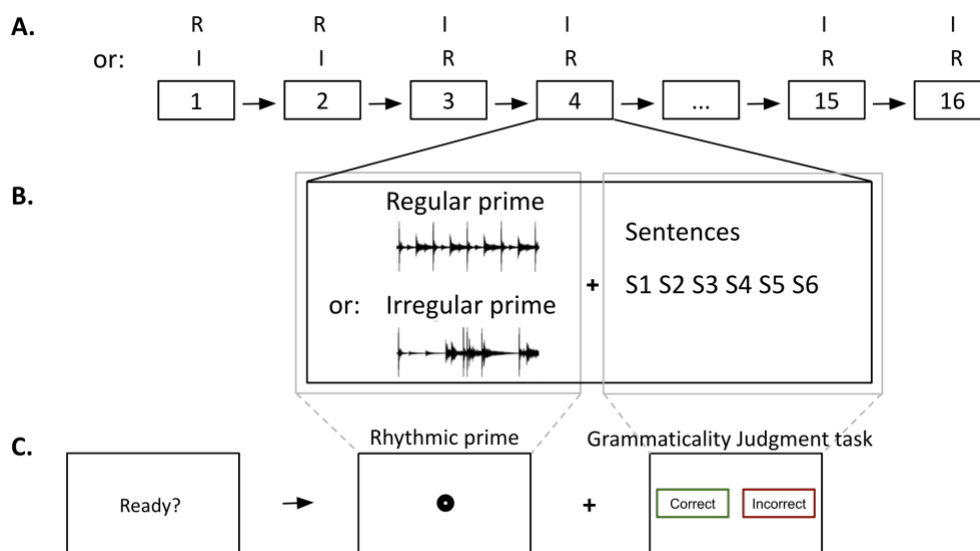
A.

R R I I I I
or: I I R R R R

1 2 3 4 ... 15 16

B.

Regular prime

or: Irregular prime

+

Sentences

S1 S2 S3 S4 S5 S6

C.

Rhythmic prime

Grammaticality Judgment task

Ready?

+

Correct

Incorrect